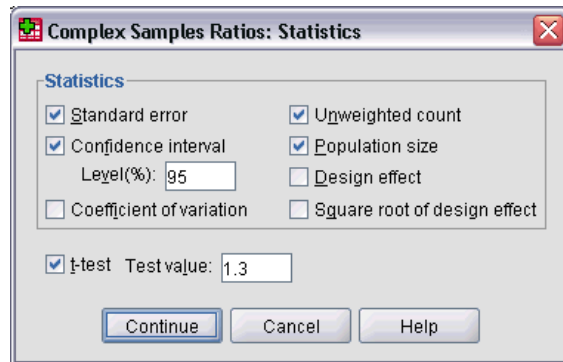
Complex Samples Ratios: Statistics

Statistics

Standard error

Confidence interval

Level(%): 95

Coefficient of variation

Unweighted count

Population size

Design effect

Square root of design effect

t-test Test value: 1.3

Continue Cancel Help